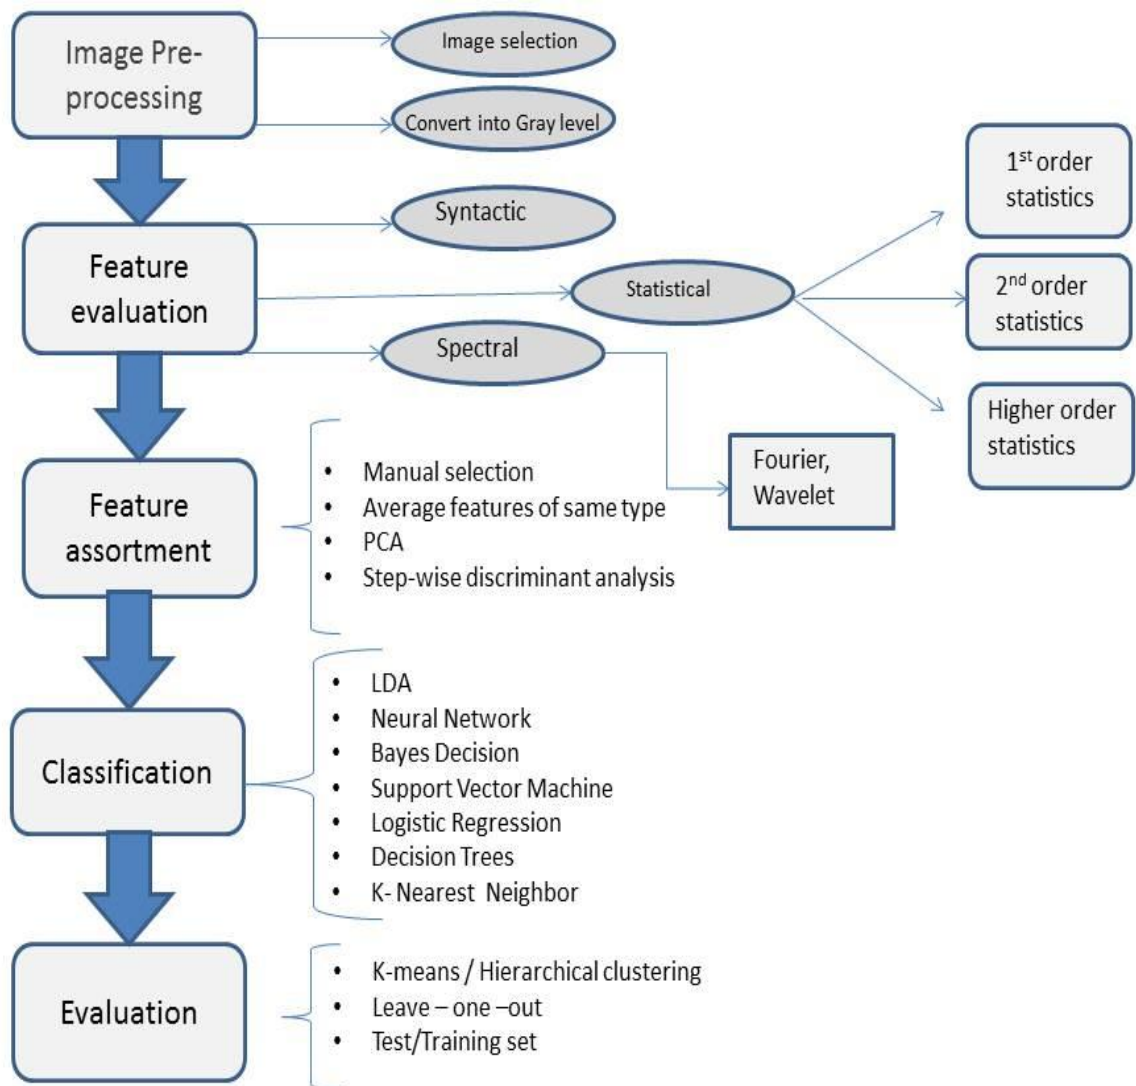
Image Preprocessing

Image selection

Convert into Gray level

Feature evaluation

Syntactic

Statistical

Spectral

1$^{st}$ order statistics

2$^{nd}$ order statistics

Higher order statistics

Fourier, Wavelet

Feature assortment

- Manual selection
- Average features of same type
- PCA
- Step-wise discriminant analysis

Classification

- LDA
- Neural Network
- Bayes Decision
- Support Vector Machine
- Logistic Regression
- Decision Trees
- K- Nearest Neighbor

Evaluation

- K-means / Hierarchical clustering
- Leave – one –out
- Test/Training set